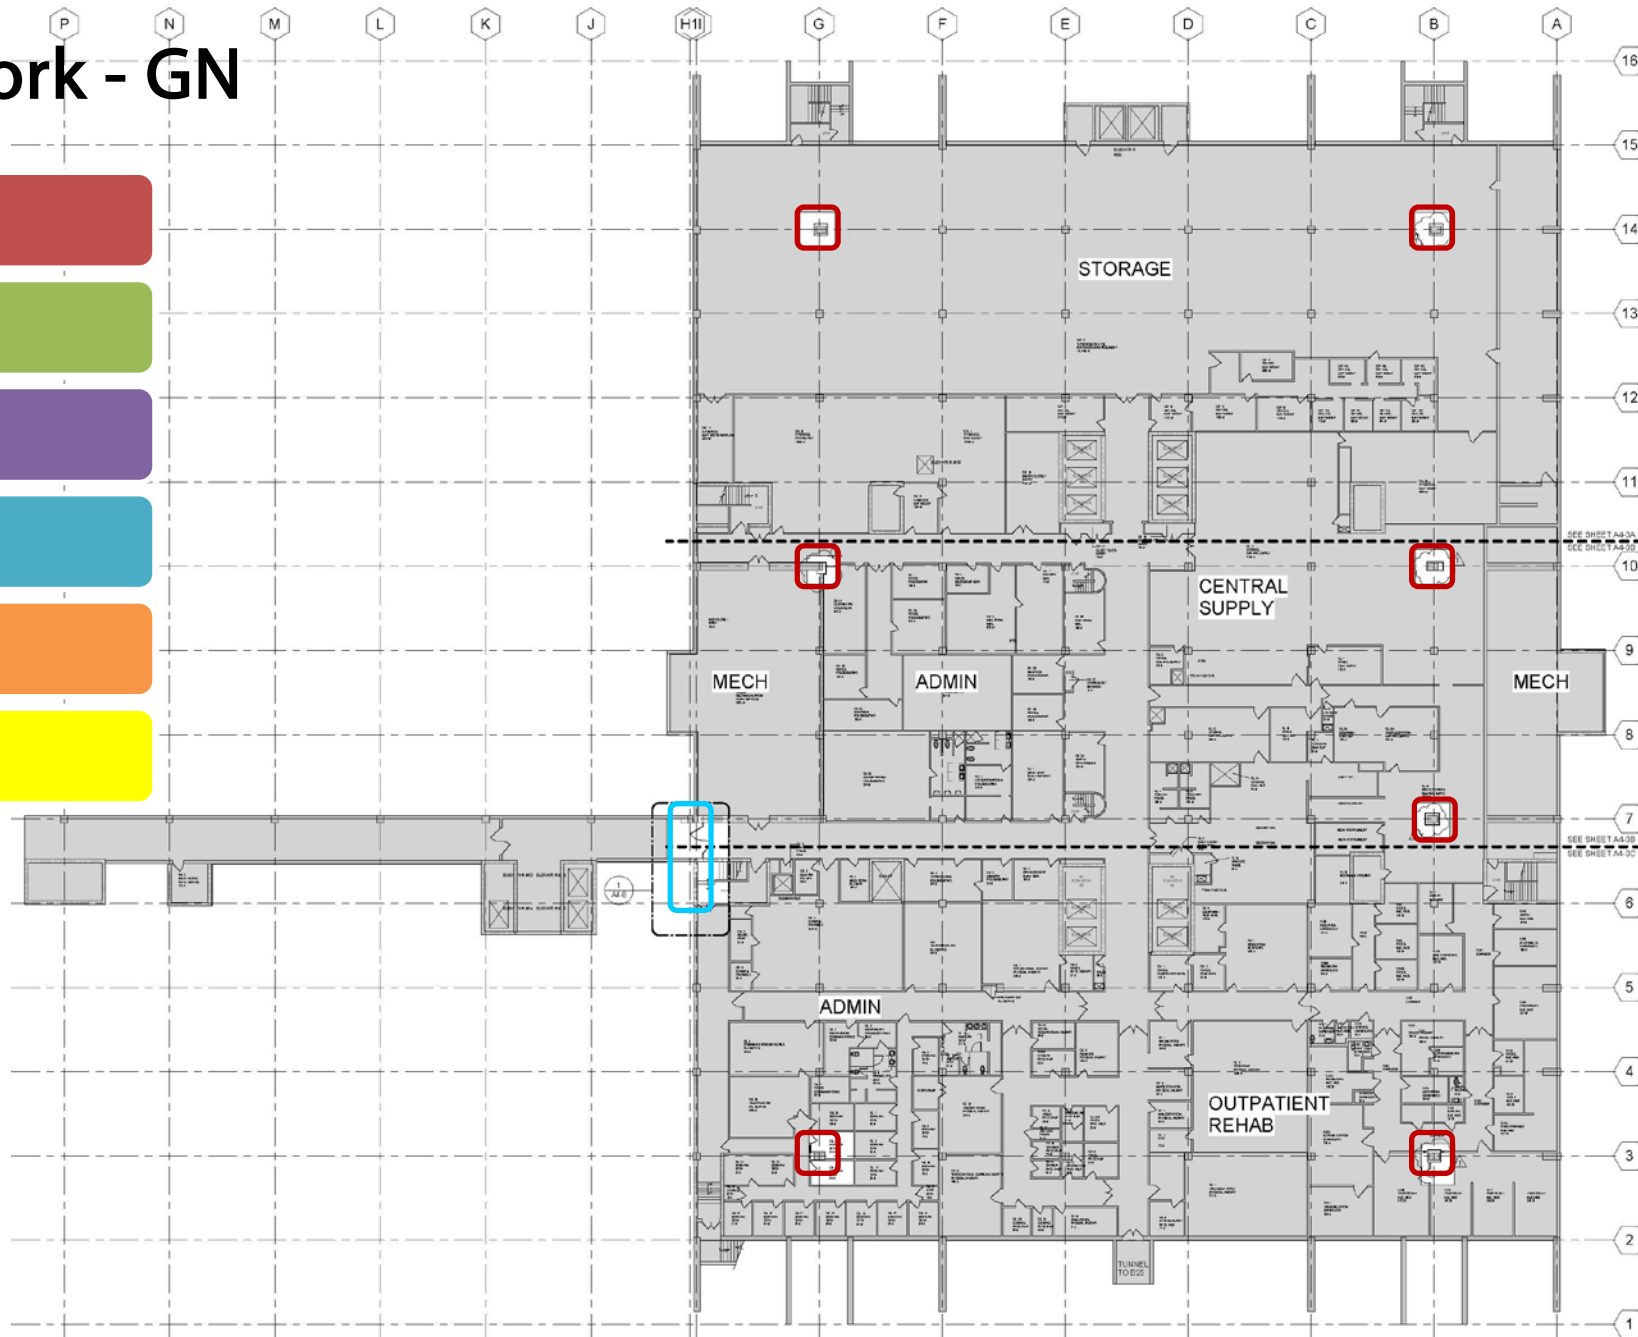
ork - GN

P N M L K J H1I G F E D C B A

16
15
14
13
12
11
10
9
8
7
6
5
4
3
2
1

STORAGE

CENTRAL SUPPLY

MECH

ADMIN

MECH

ADMIN

OUTPATIENT REHAB

TUNNEL TO B20

SEE SHEET A4-0A
SEE SHEET A4-0B

SEE SHEET A4-0B
SEE SHEET A4-0C